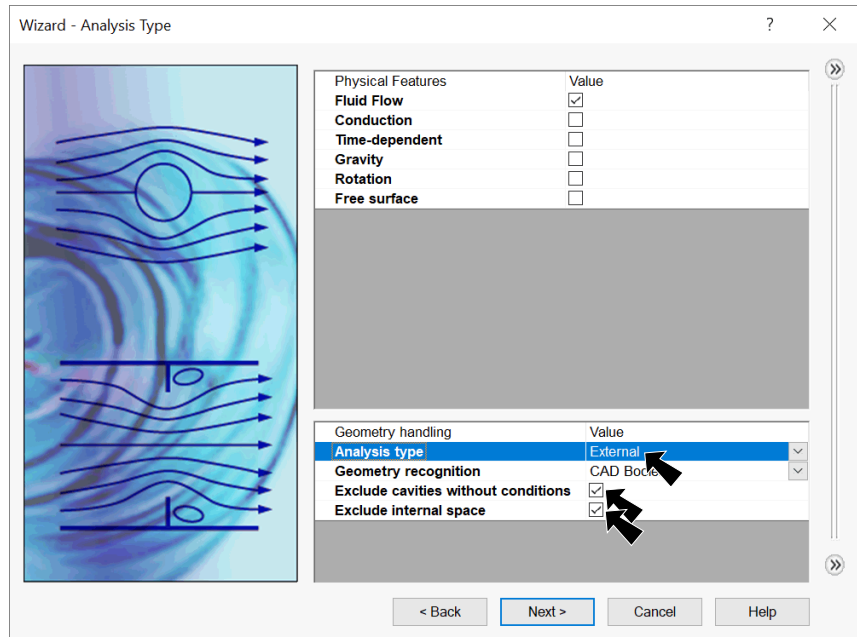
Wizard - Analysis Type ? ✕

| Physical Features | Value |
|---|---|
| Fluid Flow | ☑ |
| Conduction | ☐ |
| Time-dependent | ☐ |
| Gravity | ☐ |
| Rotation | ☐ |
| Free surface | ☐ |

| Geometry handling | Value |
|---|---|
| Analysis type | External |
| Geometry recognition | CAD Bodie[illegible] |
| Exclude cavities without conditions | ☑ |
| Exclude internal space | ☑ |

< Back Next > Cancel Help